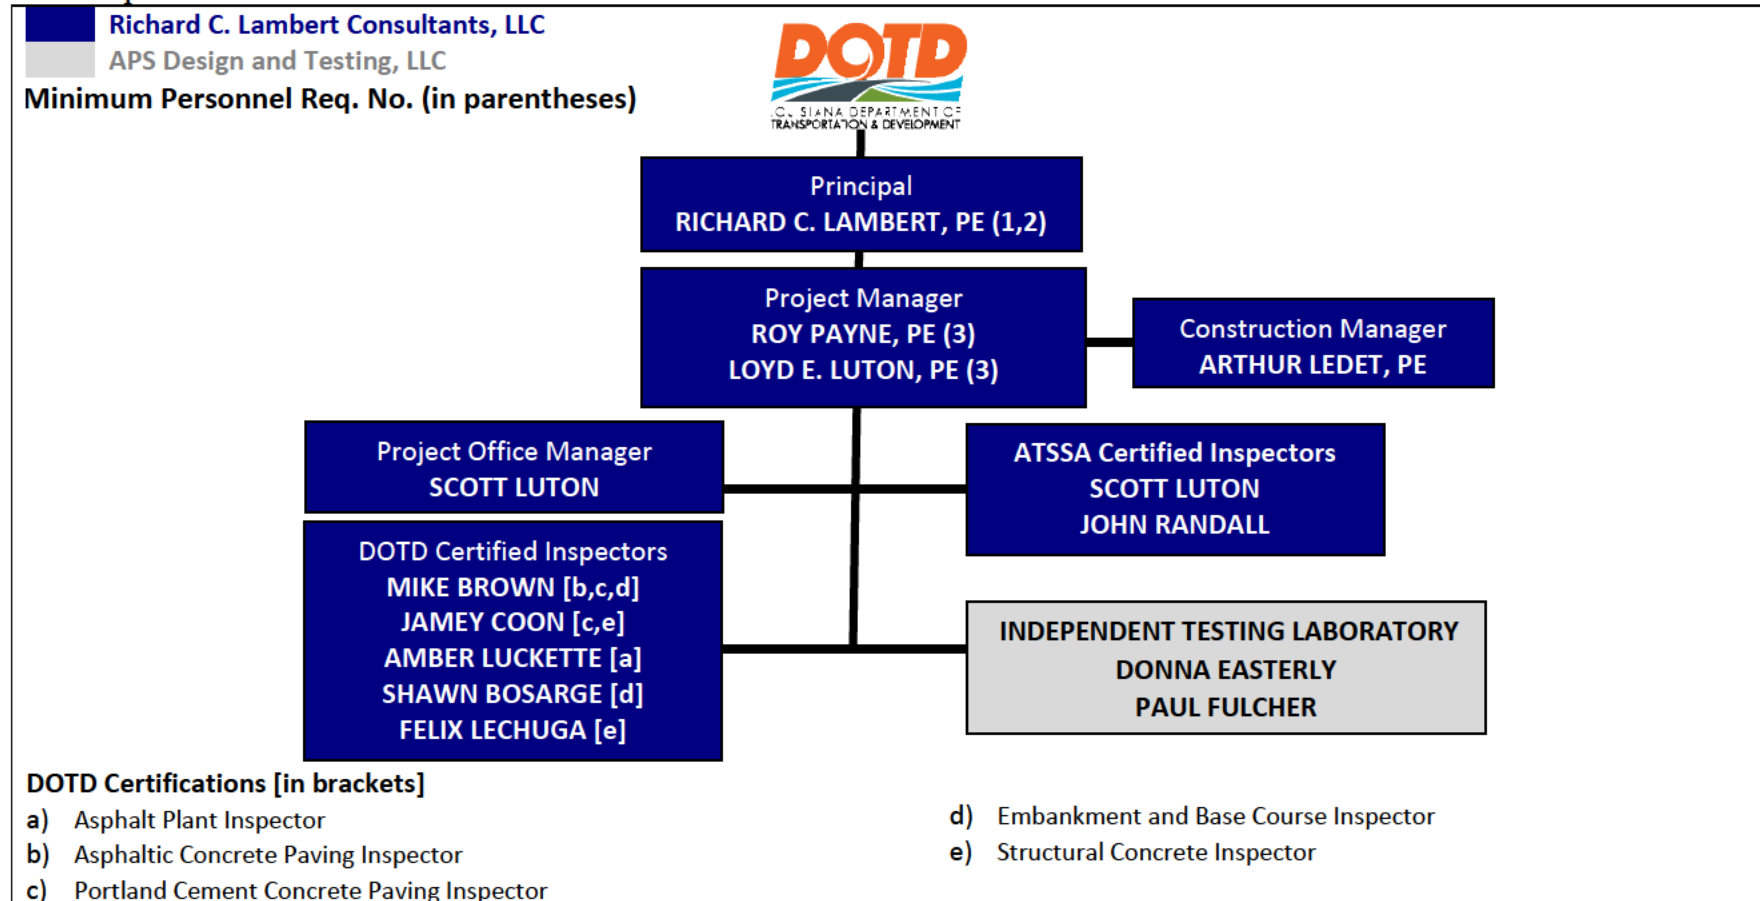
Richard C. Lambert Consultants, LLC
APS Design and Testing, LLC
Minimum Personnel Req. No. (in parentheses)

DOTD
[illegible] SIANA DEPARTMENT OF TRANSPORTATION & DEVELOPMENT

Principal
RICHARD C. LAMBERT, PE (1,2)

Project Manager
ROY PAYNE, PE (3)
LOYD E. LUTON, PE (3)

Construction Manager
ARTHUR LEDET, PE

Project Office Manager
SCOTT LUTON

ATSSA Certified Inspectors
SCOTT LUTON
JOHN RANDALL

DOTD Certified Inspectors
MIKE BROWN [b,c,d]
JAMEY COON [c,e]
AMBER LUCKETTE [a]
SHAWN BOSARGE [d]
FELIX LECHUGA [e]

INDEPENDENT TESTING LABORATORY
DONNA EASTERLY
PAUL FULCHER

DOTD Certifications [in brackets]
a) Asphalt Plant Inspector
b) Asphaltic Concrete Paving Inspector
c) Portland Cement Concrete Paving Inspector
d) Embankment and Base Course Inspector
e) Structural Concrete Inspector